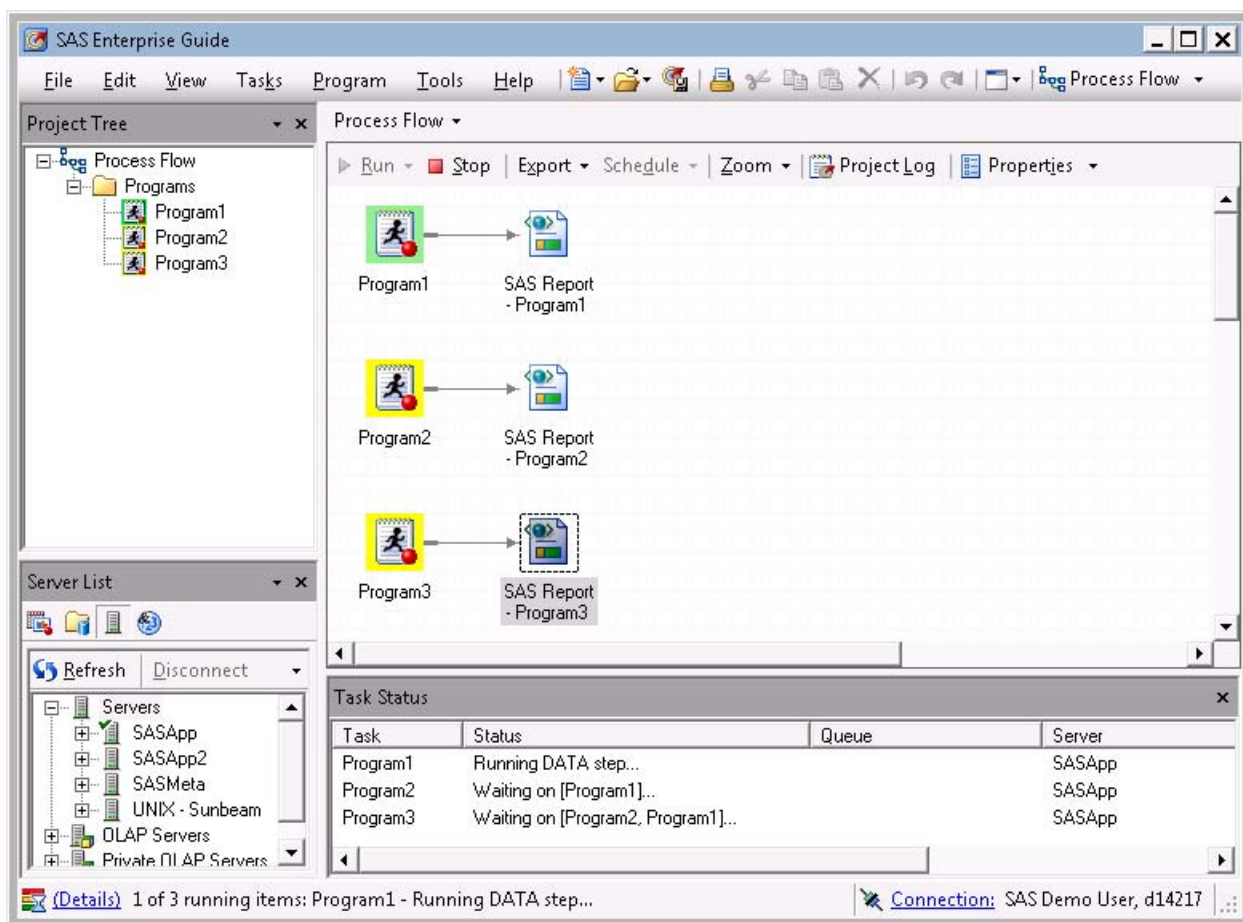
SAS Enterprise Guide

File Edit View Tasks Program Tools Help Process Flow

Project Tree

Process Flow
Programs
Program1
Program2
Program3

Process Flow

Run Stop Export Schedule Zoom Project Log Properties

Program1
SAS Report - Program1

Program2
SAS Report - Program2

Program3
SAS Report - Program3

Server List

Refresh Disconnect

Servers
SASApp
SASApp2
SASMeta
UNIX - Sunbeam
OLAP Servers
Private OLAP Servers

Task Status

| Task | Status | Queue | Server |
|---|---|---|---|
| Program1 | Running DATA step... | | SASApp |
| Program2 | Waiting on [Program1]... | | SASApp |
| Program3 | Waiting on [Program2, Program1]... | | SASApp |

(Details) 1 of 3 running items: Program1 - Running DATA step...

Connection: SAS Demo User, d14217